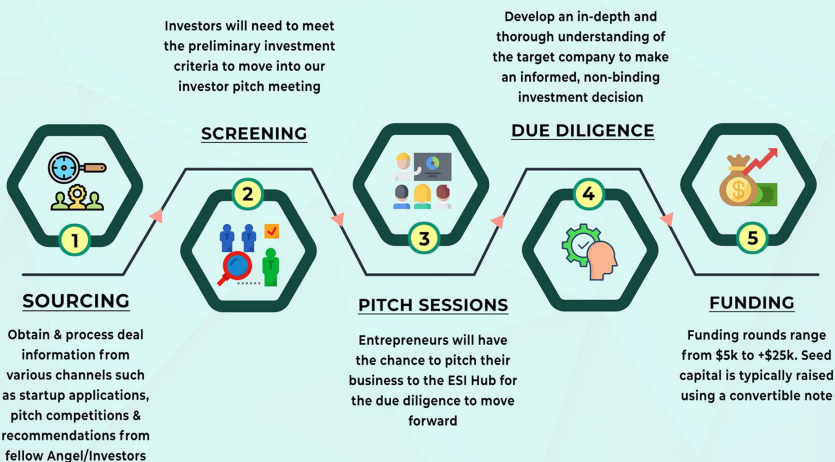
Investors will need to meet the preliminary investment criteria to move into our investor pitch meeting

Develop an in-depth and thorough understanding of the target company to make an informed, non-binding investment decision

SCREENING

DUE DILIGENCE

2

4

1

3

5

SOURCING

Obtain & process deal information from various channels such as startup applications, pitch competitions & recommendations from fellow Angel/Investors

PITCH SESSIONS

Entrepreneurs will have the chance to pitch their business to the ESI Hub for the due diligence to move forward

FUNDING

Funding rounds range from $5k to +$25k. Seed capital is typically raised using a convertible note